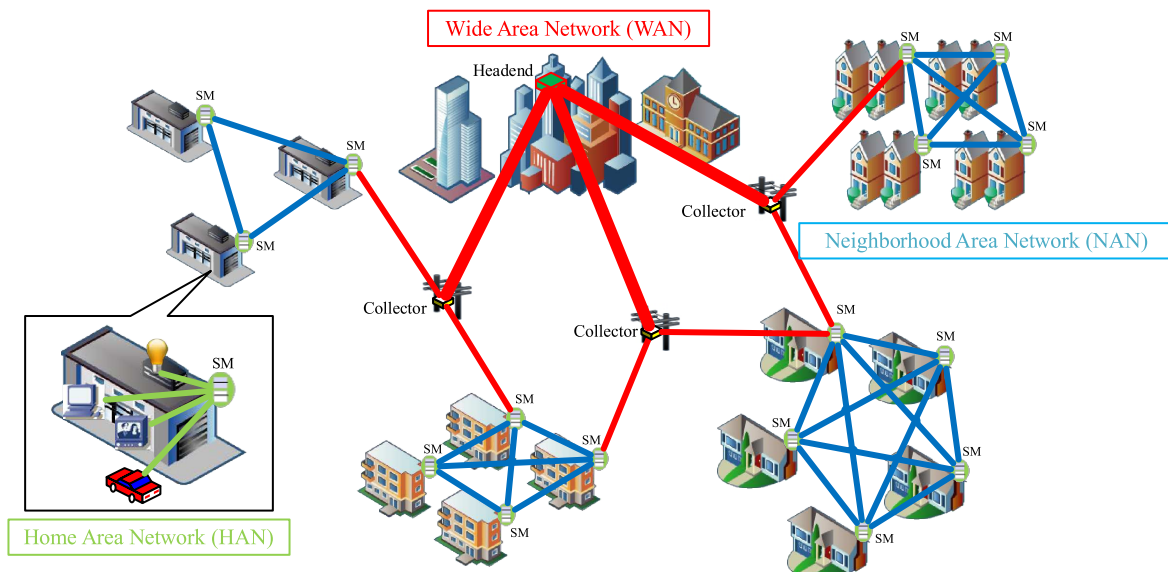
Wide Area Network (WAN)

Headend

SM

SM

SM

SM

SM

SM

SM

SM

Collector

Neighborhood Area Network (NAN)

Collector

Collector

SM

SM

SM

SM

SM

SM

SM

SM

SM

SM

SM

SM

Home Area Network (HAN)